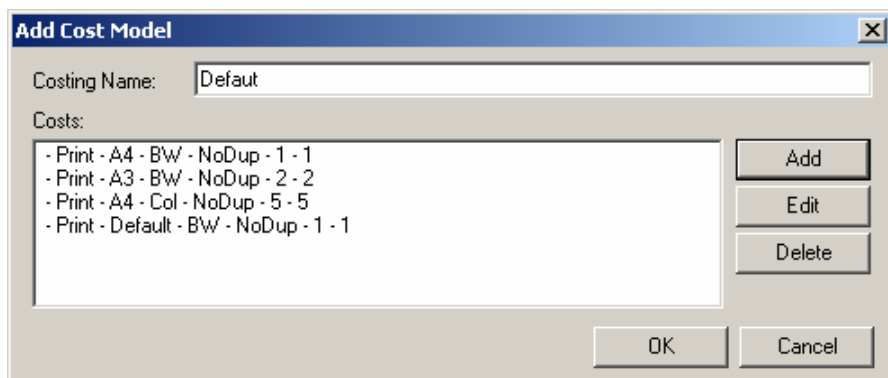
Add Cost Model

X

Costing Name: Defaut

Costs:

- Print - A4 - BW - NoDup - 1 - 1
- Print - A3 - BW - NoDup - 2 - 2
- Print - A4 - Col - NoDup - 5 - 5
- Print - Default - BW - NoDup - 1 - 1

Add

Edit

Delete

OK

Cancel